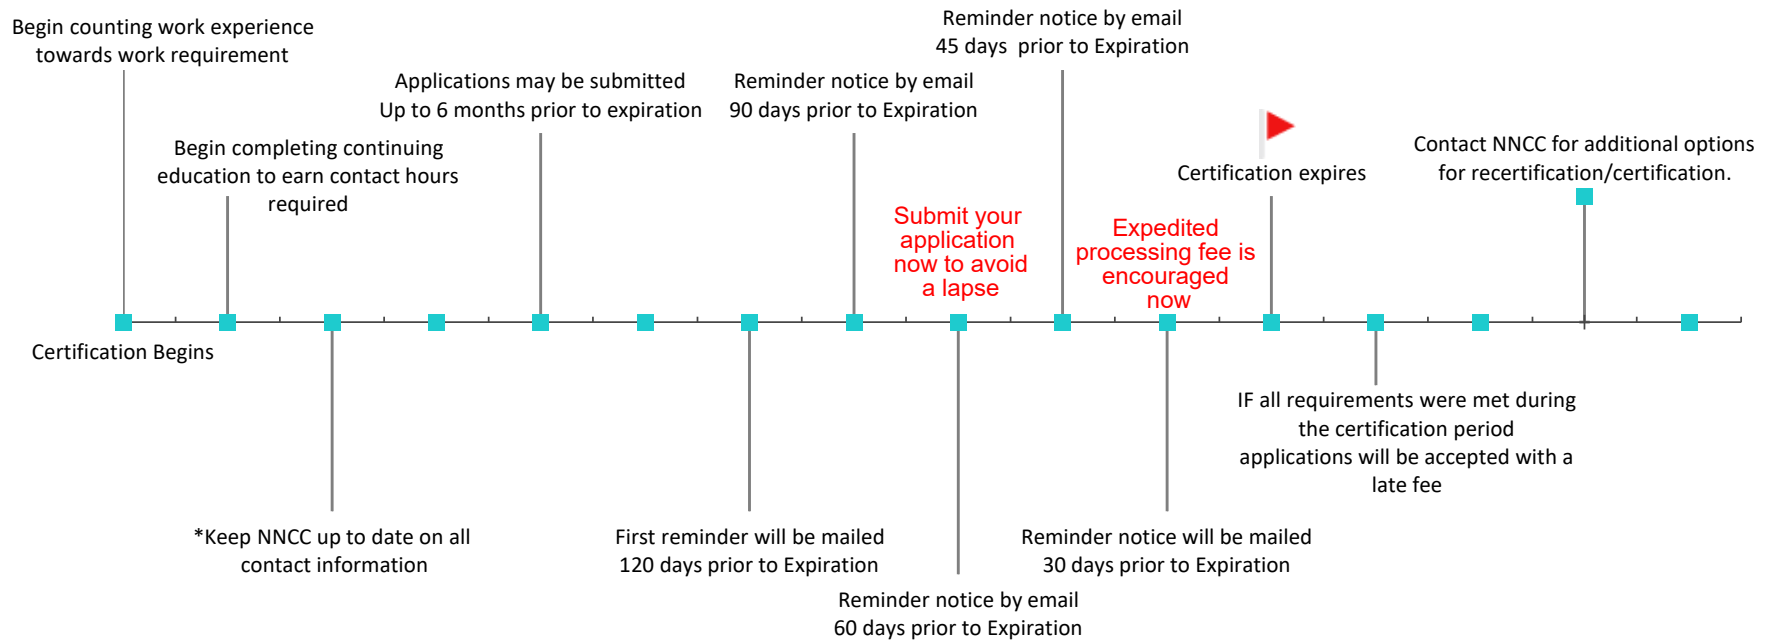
Begin counting work experience towards work requirement

Begin completing continuing education to earn contact hours required

Applications may be submitted Up to 6 months prior to expiration

Reminder notice by email 90 days prior to Expiration

Reminder notice by email 45 days prior to Expiration

Submit your application now to avoid a lapse

Expedited processing fee is encouraged now

Certification expires

Contact NNCC for additional options for recertification/certification.

Certification Begins

*Keep NNCC up to date on all contact information

First reminder will be mailed 120 days prior to Expiration

Reminder notice by email 60 days prior to Expiration

Reminder notice will be mailed 30 days prior to Expiration

IF all requirements were met during the certification period applications will be accepted with a late fee